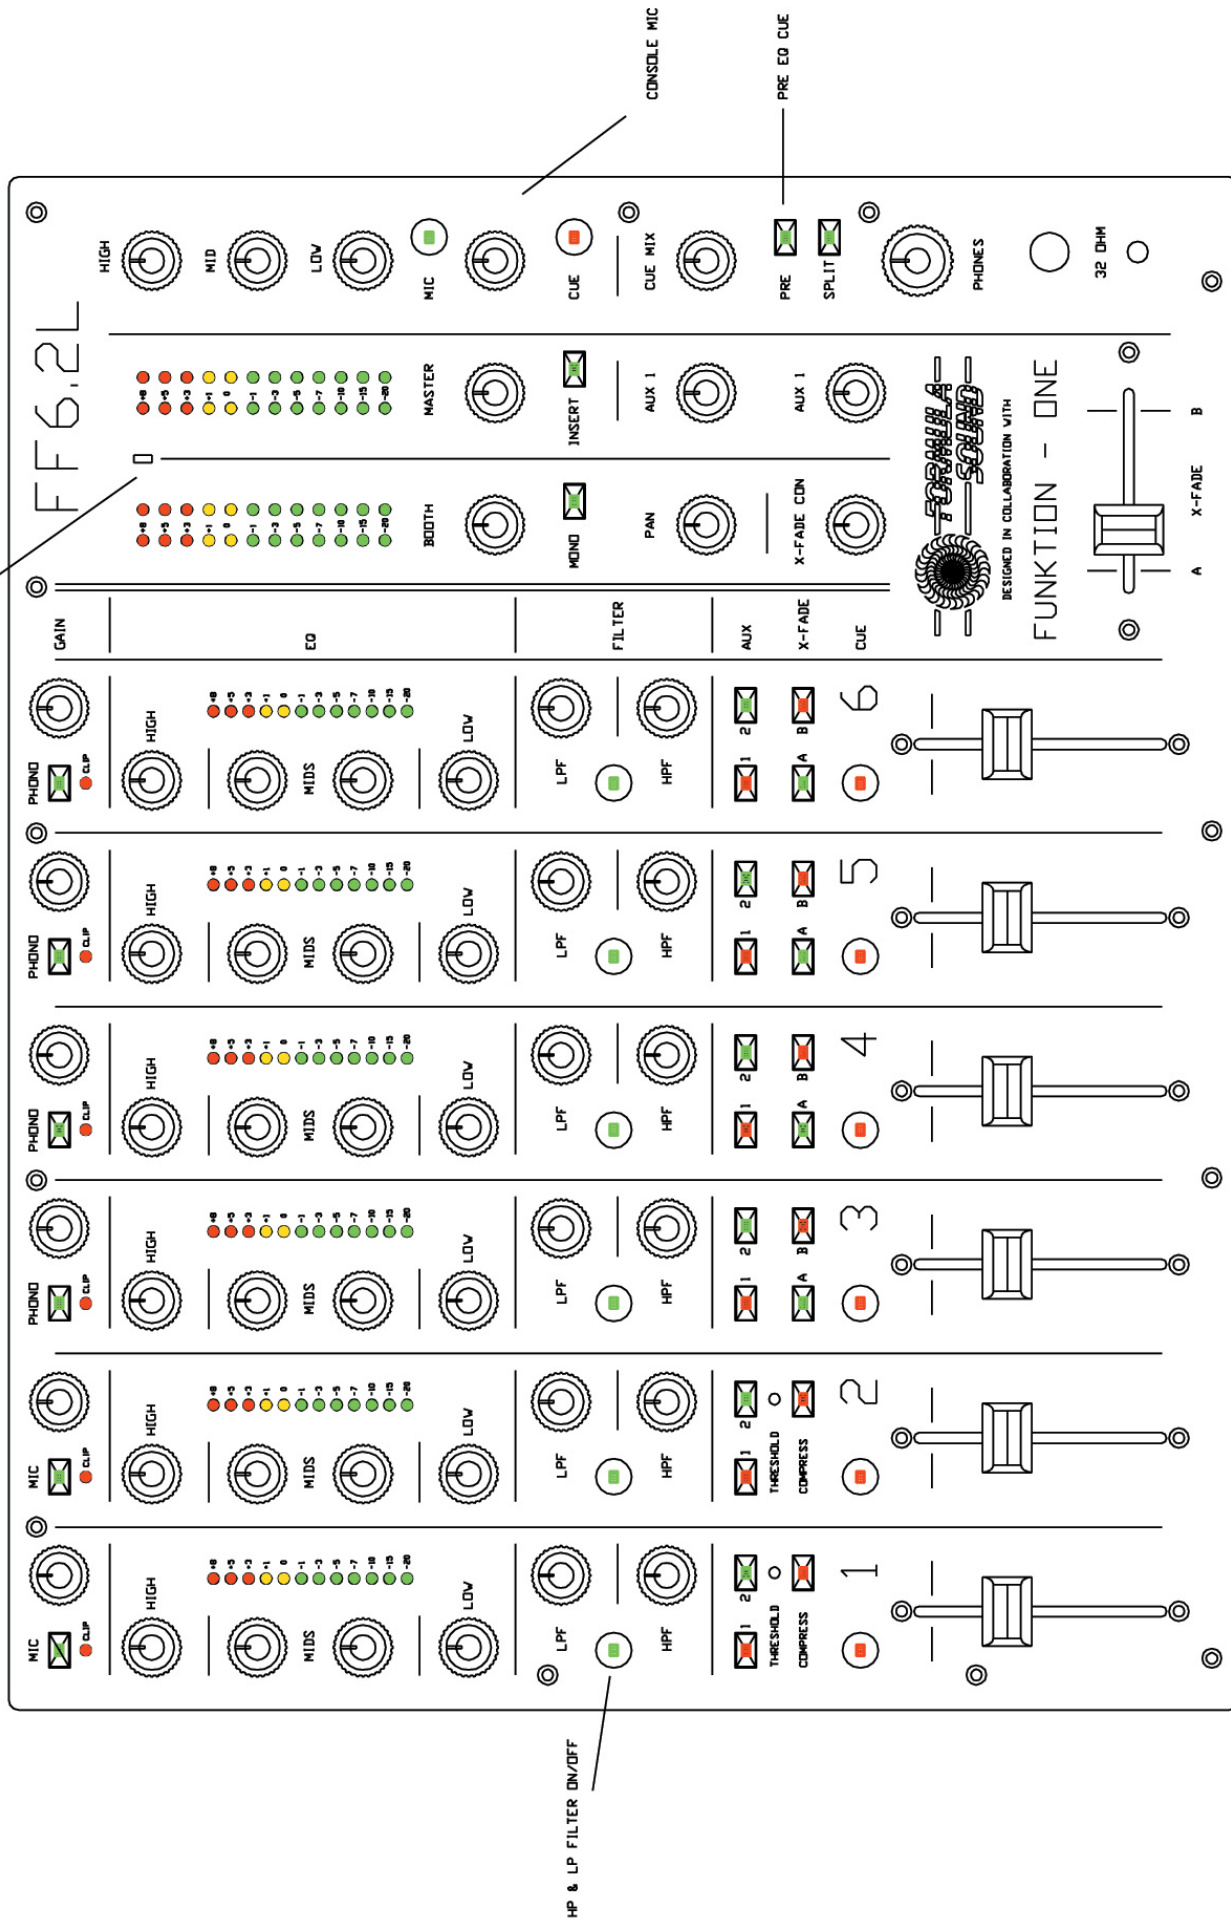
CONSOLE MIC
PRE EQ CUE
HIGH
MID
LOW
MIC
CUE
CUE MIX
PRE
SPLIT
PHONES
32 OHM
FF6.2L
+8 +5 +3 +1 0 -1 -3 -5 -7 -10 -15 -20
MASTER
INSERT
AUX 1
AUX 1
+8 +5 +3 +1 0 -1 -3 -5 -7 -10 -15 -20
BOOTH
MONO
PAN
X-FADE CON
FORMULA SOUND
DESIGNED IN COLLABORATION WITH
FUNKTION - ONE
A
X-FADE
B
GAIN
EQ
FILTER
AUX
X-FADE
CUE
PHONO
CLIP
HIGH
+8 +5 +3 +1 0 -1 -3 -5 -7 -10 -15 -20
MIDS
LOW
LPF
HPF
1
2
A
B
6
PHONO
CLIP
HIGH
+8 +5 +3 +1 0 -1 -3 -5 -7 -10 -15 -20
MIDS
LOW
LPF
HPF
1
2
A
B
5
PHONO
CLIP
HIGH
+8 +5 +3 +1 0 -1 -3 -5 -7 -10 -15 -20
MIDS
LOW
LPF
HPF
1
2
A
B
4
PHONO
CLIP
HIGH
+8 +5 +3 +1 0 -1 -3 -5 -7 -10 -15 -20
MIDS
LOW
LPF
HPF
1
2
A
B
3
MIC
CLIP
HIGH
+8 +5 +3 +1 0 -1 -3 -5 -7 -10 -15 -20
MIDS
LOW
LPF
HPF
1
2
THRESHOLD
COMPRESS
2
MIC
CLIP
HIGH
+8 +5 +3 +1 0 -1 -3 -5 -7 -10 -15 -20
MIDS
LOW
LPF
HPF
1
2
THRESHOLD
COMPRESS
1
HP & LP FILTER ON/OFF